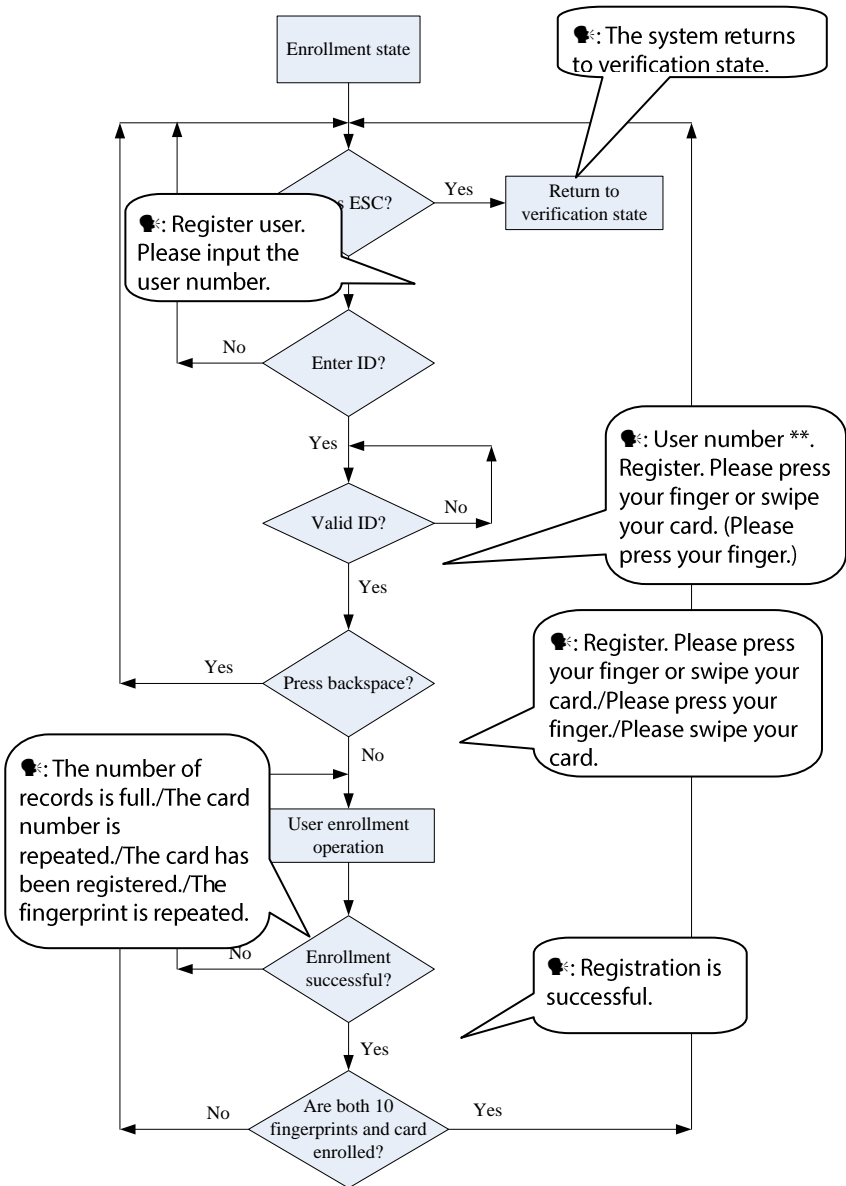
Enrollment state

: The system returns to verification state.

Yes

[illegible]s ESC?

Return to verification state

: Register user. Please input the user number.

No

Enter ID?

Yes

No

Valid ID?

: User number **. Register. Please press your finger or swipe your card. (Please press your finger.)

Yes

Yes

Press backspace?

: Register. Please press your finger or swipe your card./Please press your finger./Please swipe your card.

No

: The number of records is full./The card number is repeated./The card has been registered./The fingerprint is repeated.

User enrollment operation

No

Enrollment successful?

: Registration is successful.

Yes

No

Are both 10 fingerprints and card enrolled?

Yes